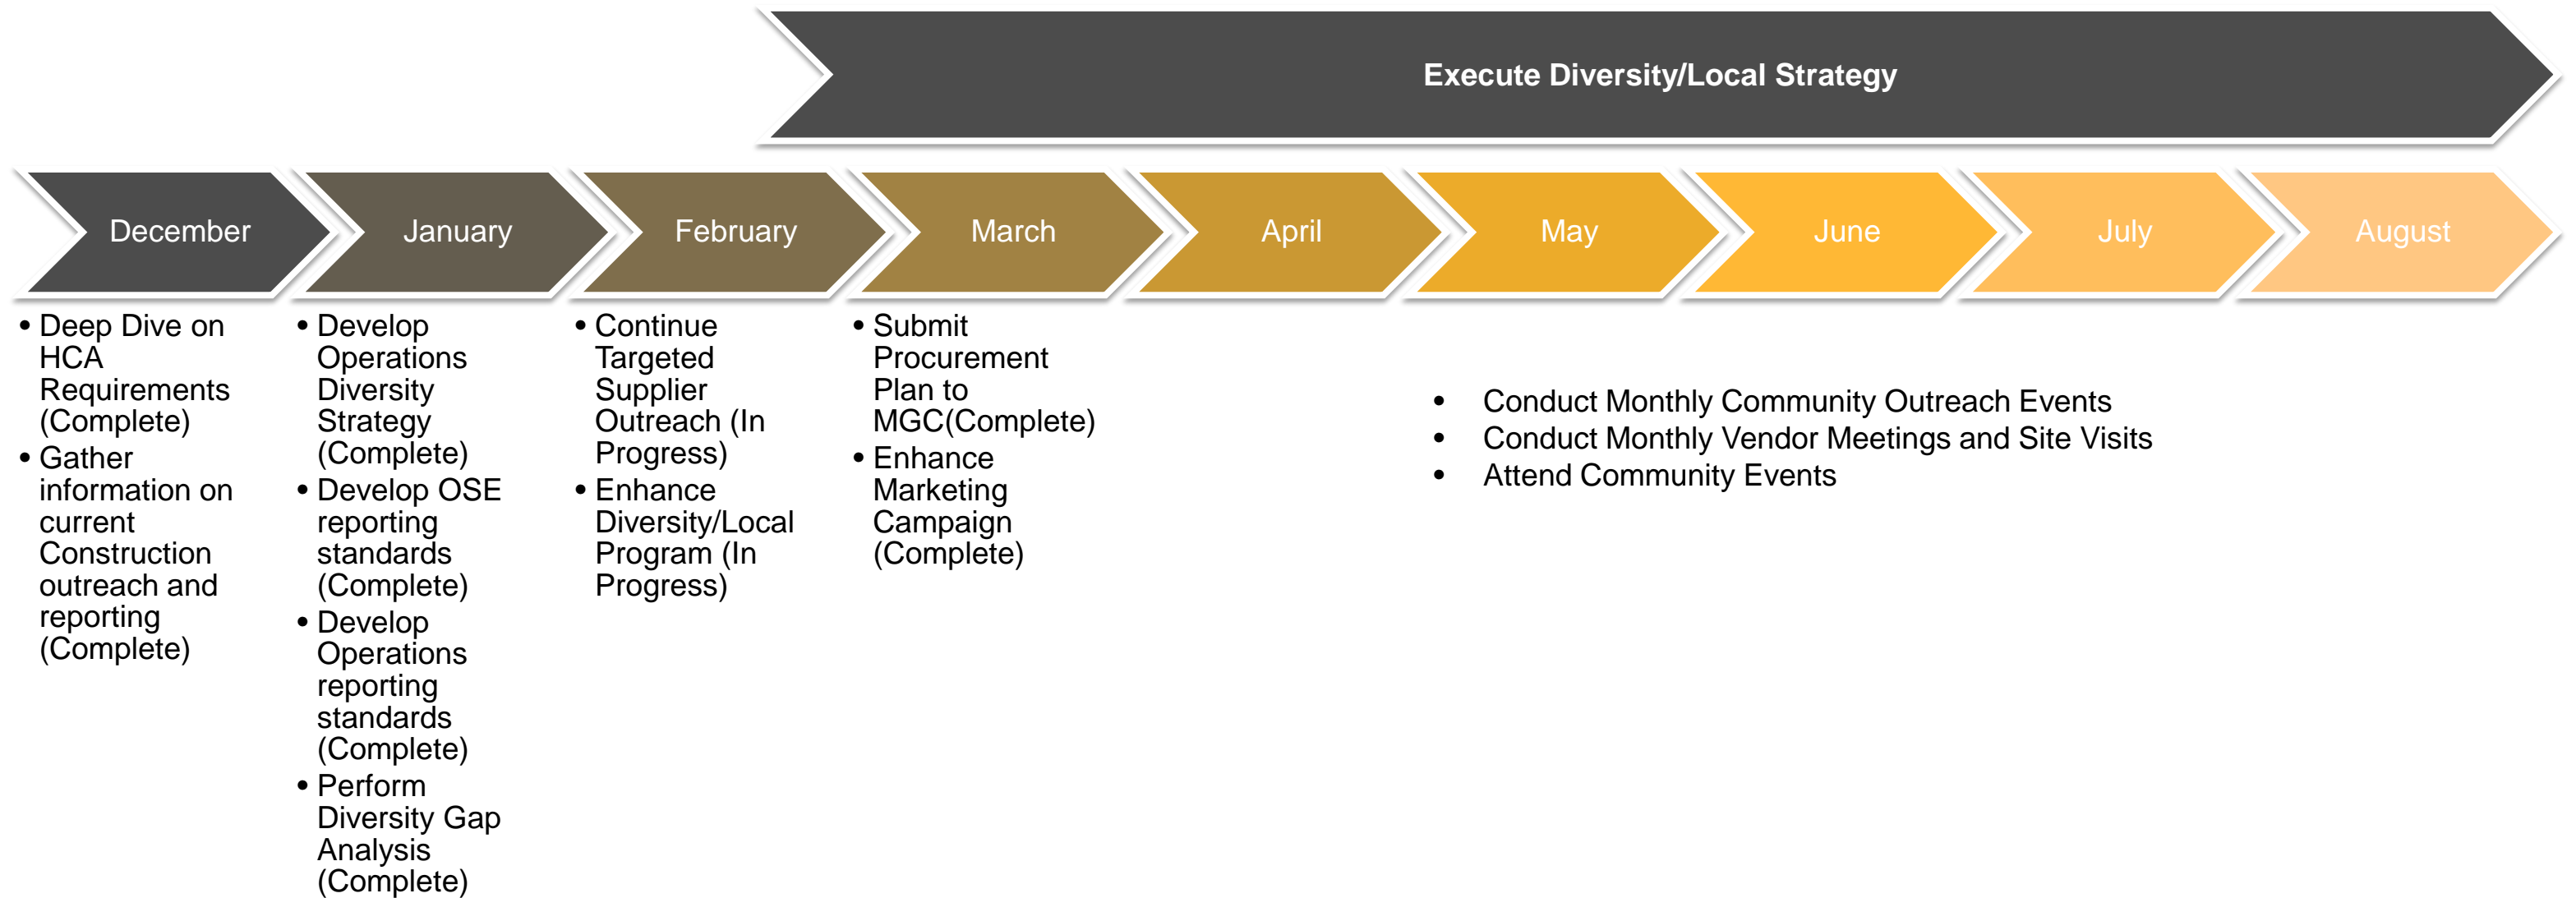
Execute Diversity/Local Strategy

December

January

February

March

April

May

June

July

August

• Deep Dive on HCA Requirements (Complete)
• Gather information on current Construction outreach and reporting (Complete)

• Develop Operations Diversity Strategy (Complete)
• Develop OSE reporting standards (Complete)
• Develop Operations reporting standards (Complete)
• Perform Diversity Gap Analysis (Complete)

• Continue Targeted Supplier Outreach (In Progress)
• Enhance Diversity/Local Program (In Progress)

• Submit Procurement Plan to MGC(Complete)
• Enhance Marketing Campaign (Complete)

• Conduct Monthly Community Outreach Events
• Conduct Monthly Vendor Meetings and Site Visits
• Attend Community Events